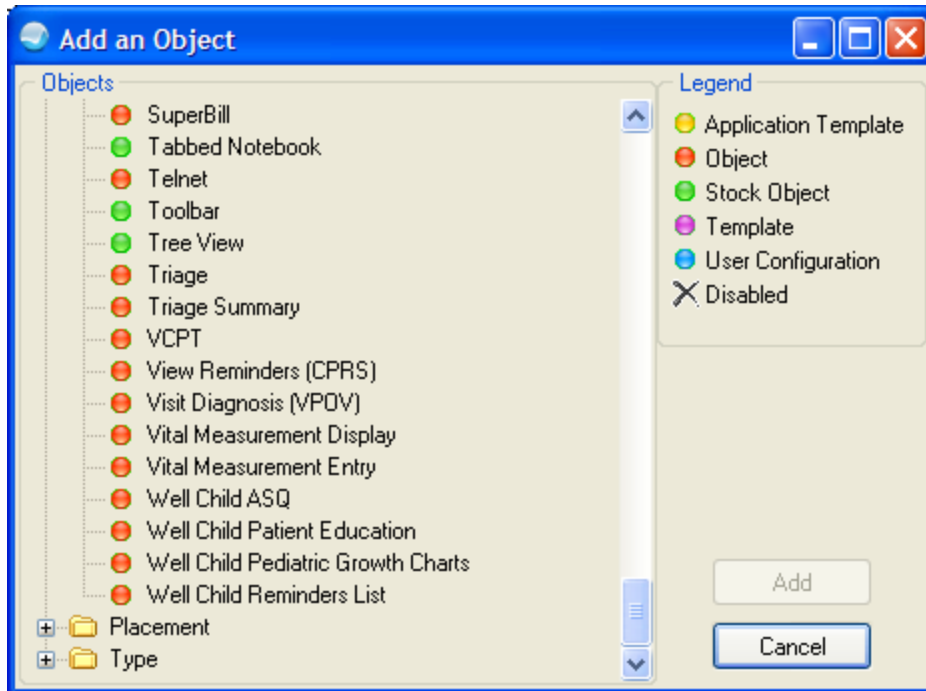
Add an Object

Objects
SuperBill
Tabbed Notebook
Telnet
Toolbar
Tree View
Triage
Triage Summary
VCPT
View Reminders (CPRS)
Visit Diagnosis (VPOV)
Vital Measurement Display
Vital Measurement Entry
Well Child ASQ
Well Child Patient Education
Well Child Pediatric Growth Charts
Well Child Reminders List
Placement
Type

Legend
Application Template
Object
Stock Object
Template
User Configuration
Disabled

Add
Cancel